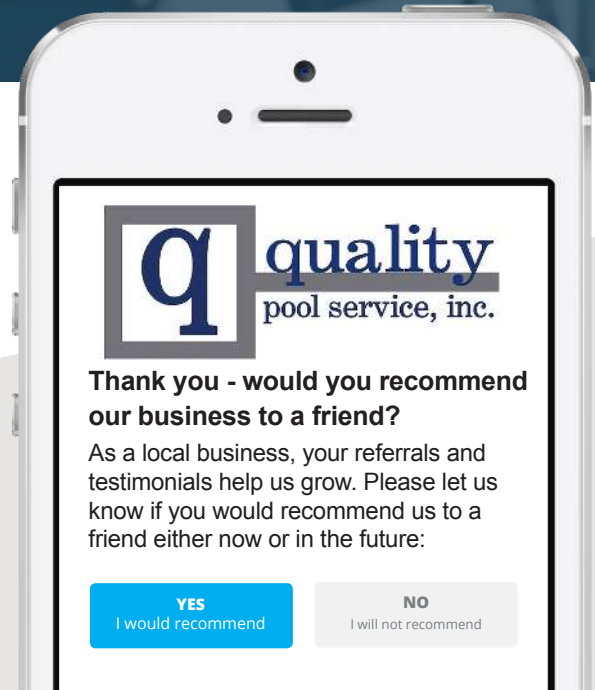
q quality pool service, inc.

Thank you - would you recommend our business to a friend?

As a local business, your referrals and testimonials help us grow. Please let us know if you would recommend us to a friend either now or in the future:

YES
I would recommend

NO
I will not recommend